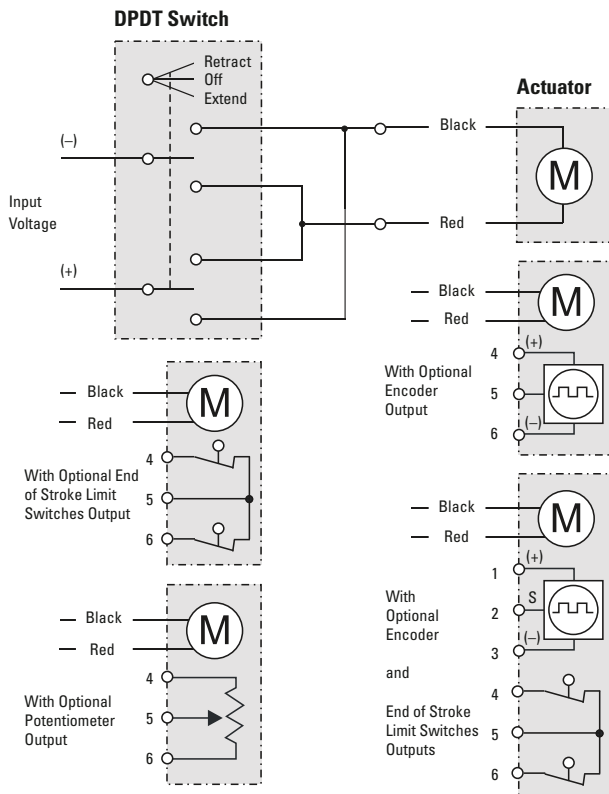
DPDT Switch

Retract
Off
Extend

Actuator

(–)

Black

M

Input Voltage

Red

(+)

Black

M

Red

4 (+)

With Optional Encoder Output

5

6 (–)

Black

M

Red

4

With Optional End of Stroke Limit Switches Output

5

6

Black

M

Red

1 (+)

With Optional Encoder

2 S

3 (–)

and

4

End of Stroke Limit Switches Outputs

5

6

Black

M

Red

4

With Optional Potentiometer Output

5

6